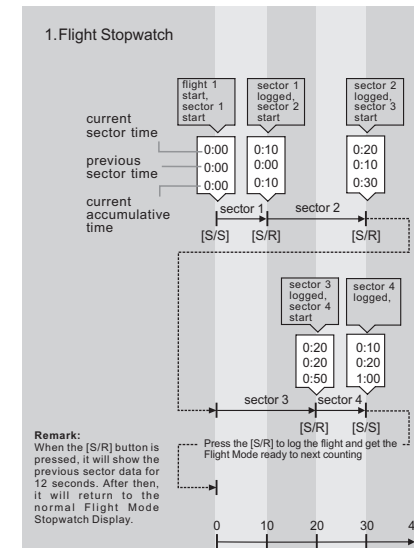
1. Flight Stopwatch

flight 1 start, sector 1 start

sector 1 logged, sector 2 start

sector 2 logged, sector 3 start

current sector time

previous sector time

current accumulative time

0:00
0:00
0:00

0:10
0:00
0:10

0:20
0:10
0:30

sector 1

sector 2

[S/S]

[S/R]

[S/R]

sector 3 logged, sector 4 start

sector 4 logged,

0:20
0:20
0:50

0:10
0:20
1:00

sector 3

sector 4

[S/R]

[S/S]

**Remark:**
When the [S/R] button is pressed, it will show the previous sector data for 12 seconds. After then, it will return to the normal Flight Mode Stopwatch Display.

Press the [S/R] to log the flight and get the Flight Mode ready to next counting

0

10

20

30

4